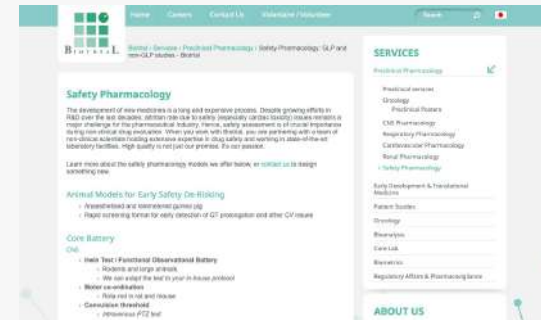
BIOTRIAL

Home Careers Contact Us Volunteer / Volontaire

Search

Biotrial > Services > Preclinical Pharmacology > Safety Pharmacology: GLP and non-GLP studies - Biotrial

Safety Pharmacology

The development of new medicines is a long and expensive process. Despite growing efforts in R&D over the last decades, attrition rate due to safety (especially cardiac toxicity) issues remains a major challenge for the pharmaceutical industry. Hence, safety assessment is of crucial importance during non-clinical drug evaluation. When you work with Biotrial, you are partnering with a team of non-clinical scientists holding extensive expertise in drug safety and working in state-of-the-art laboratory facilities. High quality is not just our promise, it's our passion.

Learn more about the safety pharmacology models we offer below, or contact us to design something new.

Animal Models for Early Safety De-Risking

Anaesthetised and telemetered guinea pig
Rapid screening format for early detection of QT prolongation and other CV issues

Core Battery

CNS

Irwin Test / Functional Observational Battery
Rodents and large animals
We can adapt the test to your in-house protocol
Motor co-ordination
Rota rod in rat and mouse
Convulsion threshold
Intravenous PTZ test

SERVICES

Preclinical Pharmacology
Preclinical services
Oncology
Preclinical Rodent
CNS Pharmacology
Respiratory Pharmacology
Cardiovascular Pharmacology
Renal Pharmacology
> Safety Pharmacology
Early Development & Translational Medicine
Patient Studies
Oncology
Bioanalysis
Core Lab
Biometrics
Regulatory Affairs & Pharmacovigilance

ABOUT US